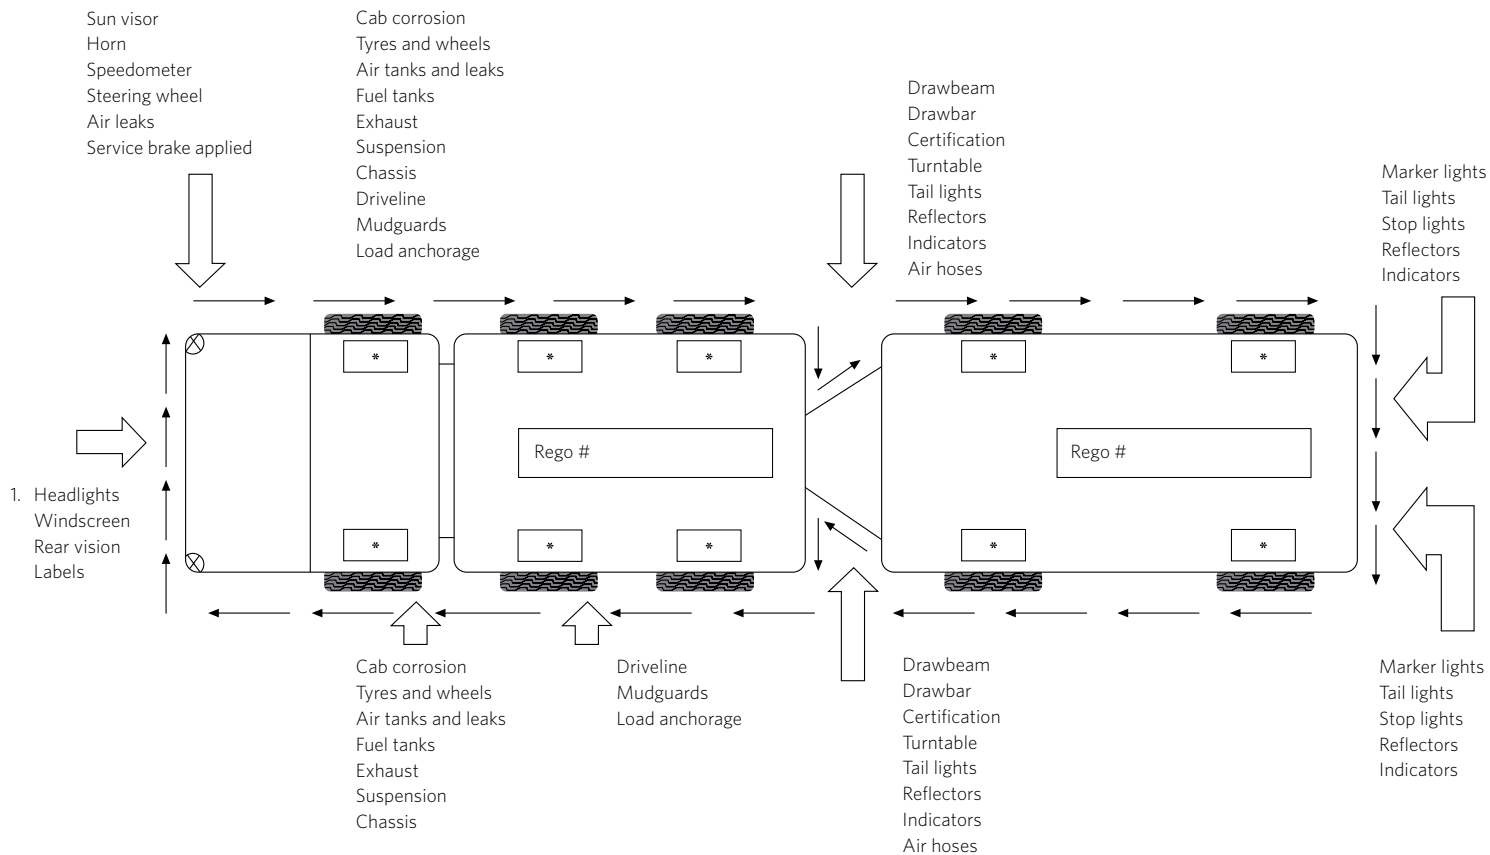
Sun visor
Horn
Speedometer
Steering wheel
Air leaks
Service brake applied

Cab corrosion
Tyres and wheels
Air tanks and leaks
Fuel tanks
Exhaust
Suspension
Chassis
Driveline
Mudguards
Load anchorage

Drawbeam
Drawbar
Certification
Turntable
Tail lights
Reflectors
Indicators
Air hoses

Marker lights
Tail lights
Stop lights
Reflectors
Indicators

\*
\*
\*
\*
\*

Rego #

Rego #

1. Headlights
Windscreen
Rear vision
Labels

\*
\*
\*
\*
\*

Cab corrosion
Tyres and wheels
Air tanks and leaks
Fuel tanks
Exhaust
Suspension
Chassis

Driveline
Mudguards
Load anchorage

Drawbeam
Drawbar
Certification
Turntable
Tail lights
Reflectors
Indicators
Air hoses

Marker lights
Tail lights
Stop lights
Reflectors
Indicators